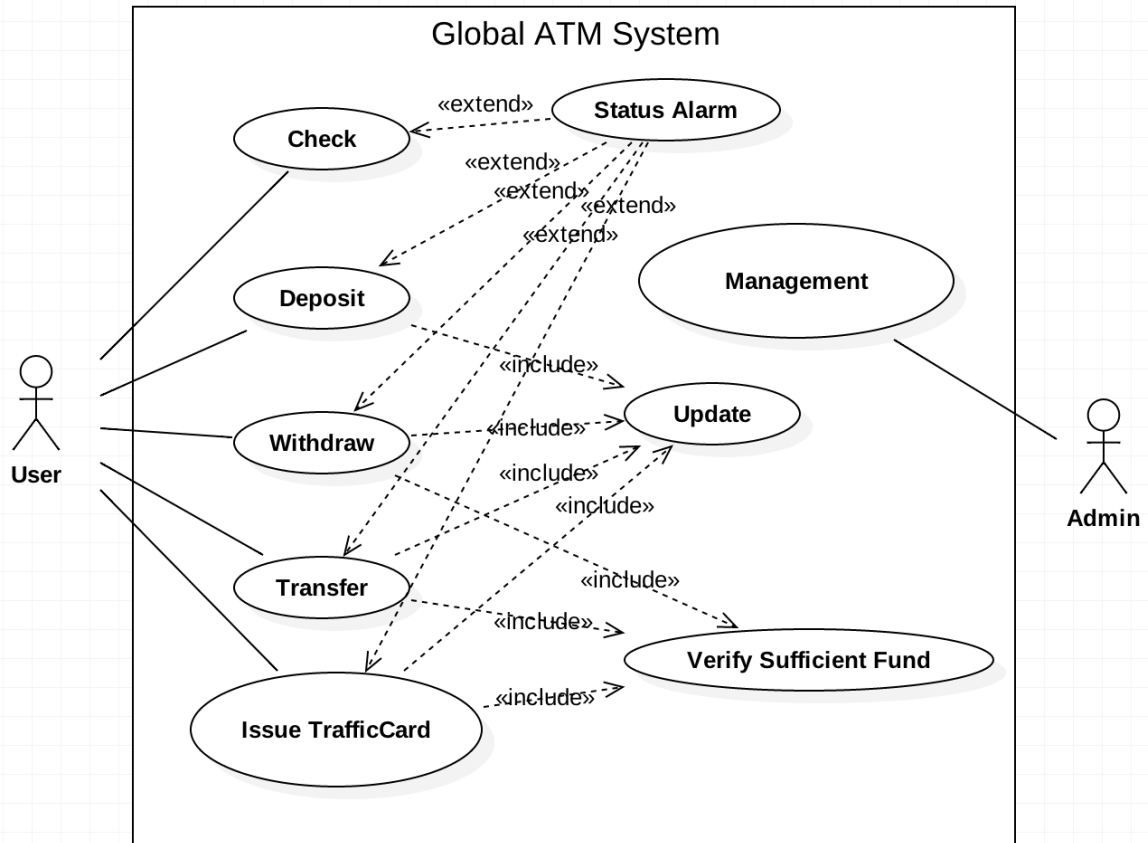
Global ATM System

«extend»

Status Alarm

Check

«extend»

«extend»

«extend»

«extend»

Management

Deposit

«include»

Update

User

Withdraw

«include»

«include»

«include»

Admin

«include»

Transfer

«include»

Verify Sufficient Fund

«include»

Issue TrafficCard